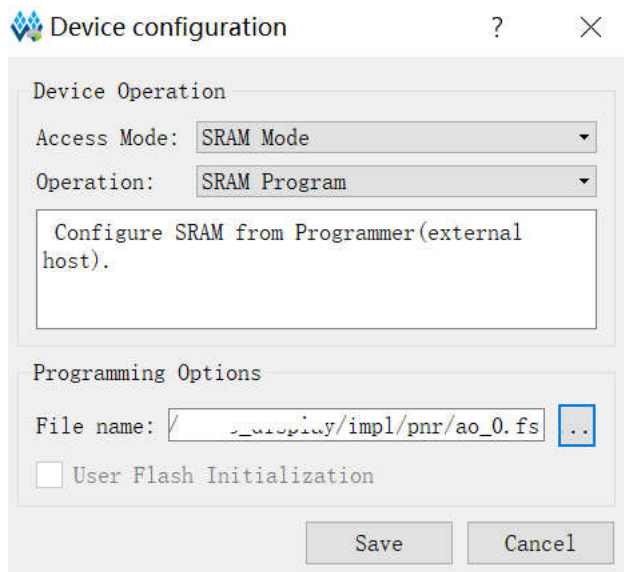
Device configuration ? ×

Device Operation

Access Mode: SRAM Mode

Operation: SRAM Program

Configure SRAM from Programmer(external host).

Programming Options

File name: /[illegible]_display/impl/pnr/ao_0.fs ...

User Flash Initialization

Save Cancel